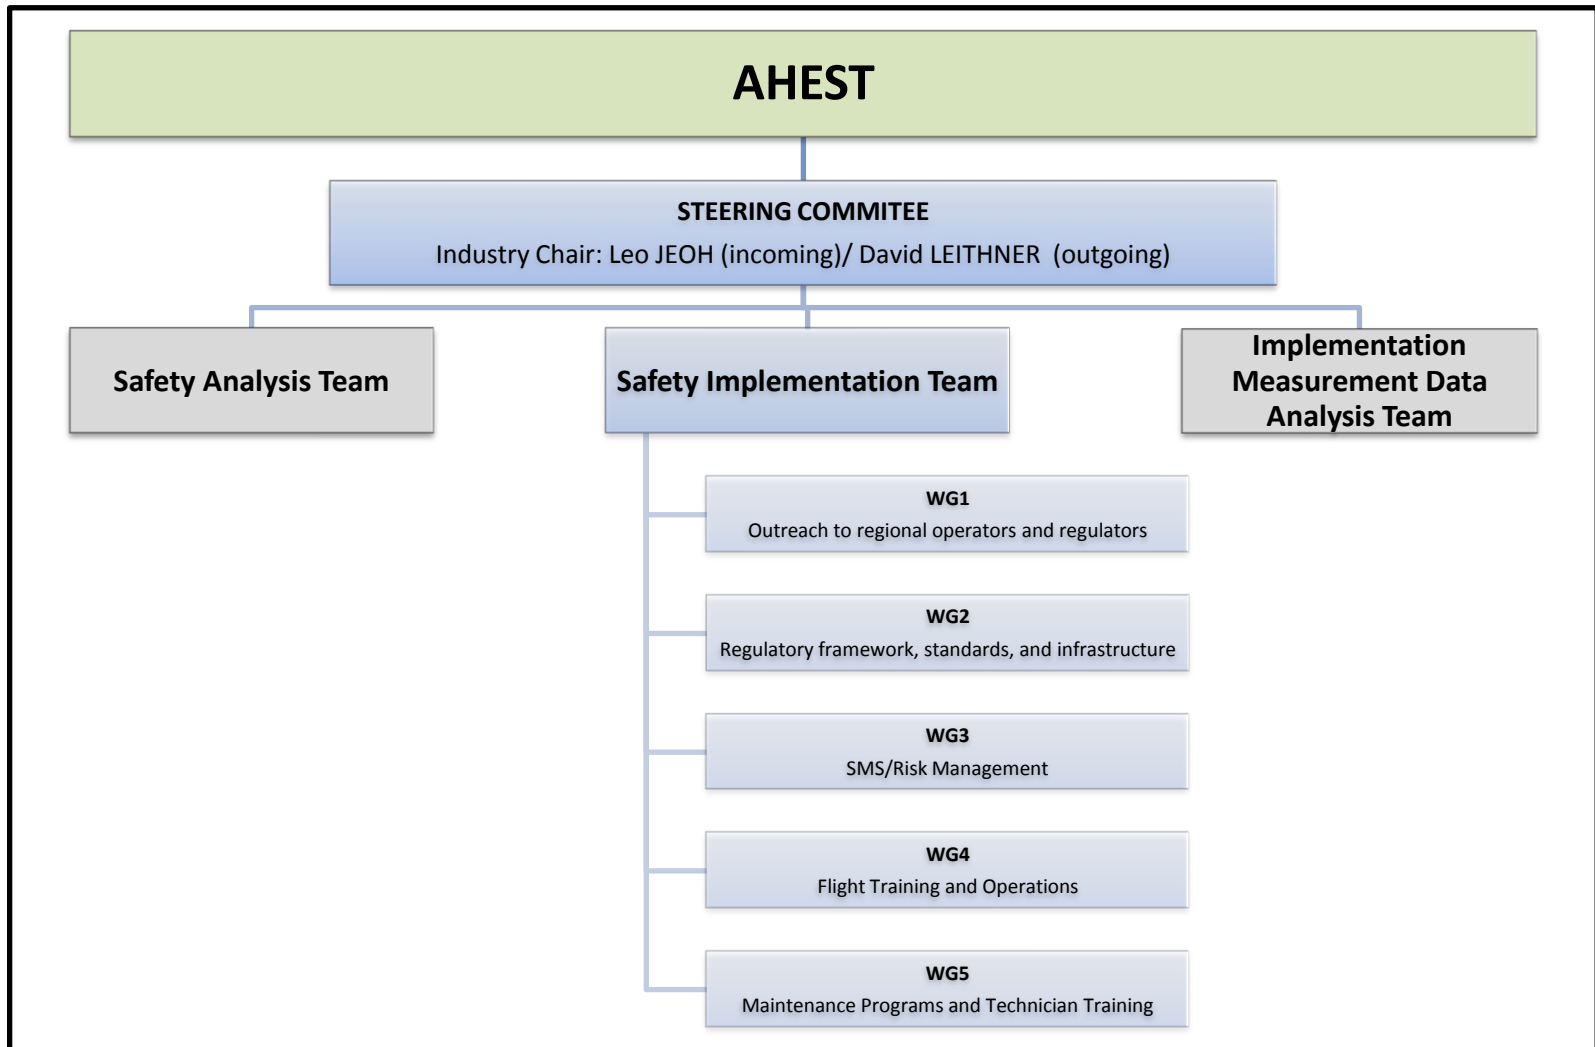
AHEST

STEERING COMMITEE
Industry Chair: Leo JEOH (incoming)/ David LEITHNER (outgoing)

Safety Analysis Team

Safety Implementation Team

Implementation Measurement Data Analysis Team

WG1
Outreach to regional operators and regulators

WG2
Regulatory framework, standards, and infrastructure

WG3
SMS/Risk Management

WG4
Flight Training and Operations

WG5
Maintenance Programs and Technician Training